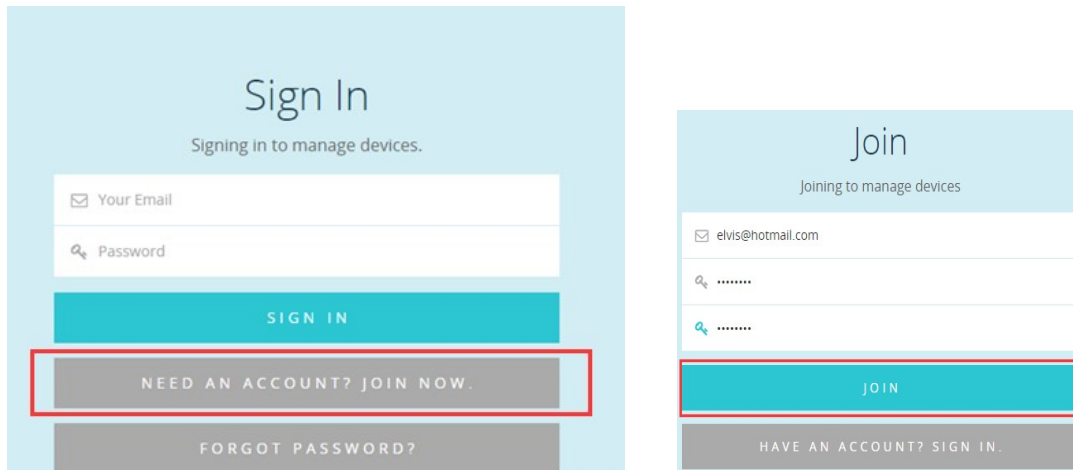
Sign In

Signing in to manage devices.

Your Email

Password

SIGN IN

NEED AN ACCOUNT? JOIN NOW.

FORGOT PASSWORD?

Join

Joining to manage devices

elvis@hotmail.com

••••••••

••••••••

JOIN

HAVE AN ACCOUNT? SIGN IN.